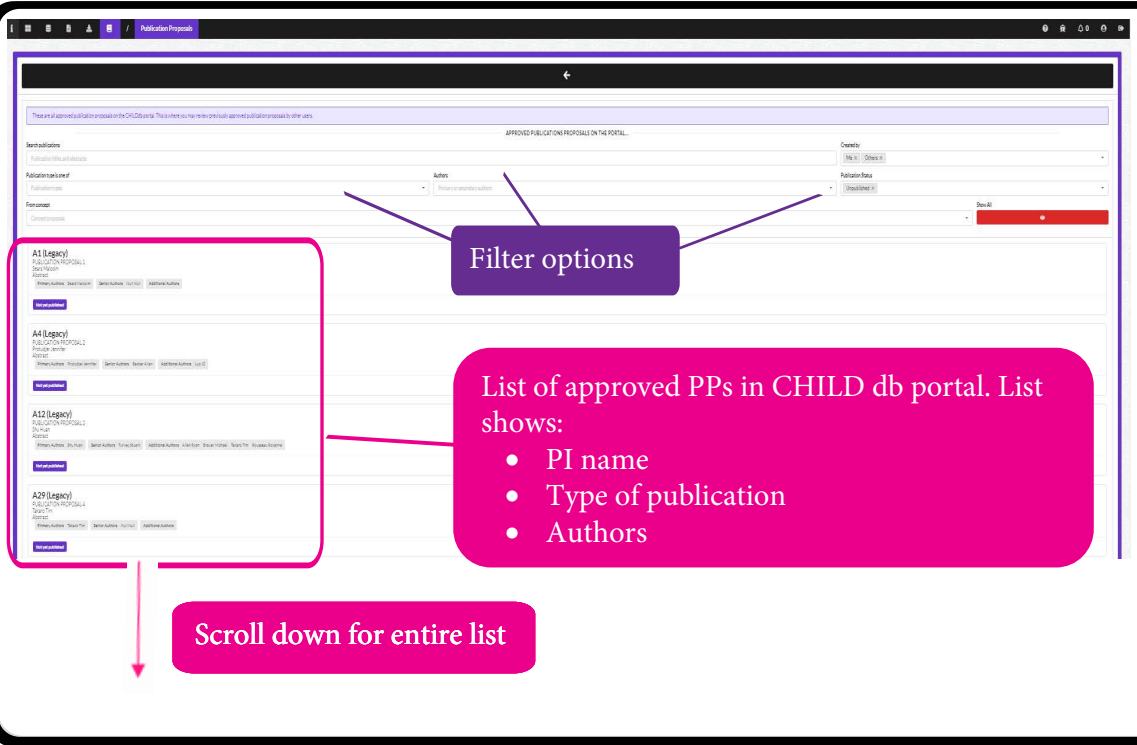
/ Publication Proposals

These are all approved publication proposals on the CHILDdb portal. This is where you may review previously approved publication proposals by other users.

APPROVED PUBLICATIONS PROPOSALS ON THE PORTAL...

Search publications

Publication titles and abstracts

Created by

Me × Others ×

Publication type is one of

Publication types

Authors

Primary or secondary authors

Publication Status

Unpublished ×

From concept

Concept proposals

Show All

Filter options

A1 (Legacy)
PUBLICATION PROPOSAL 1
Sears Malcolm
Abstract
Primary Authors Sears Malcolm Senior Authors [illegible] Additional Authors
Not yet published

A4 (Legacy)
PUBLICATION PROPOSAL 2
Protudjer Jennifer
Abstract
Primary Authors Protudjer Jennifer Senior Authors Becker Allan Additional Authors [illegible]
Not yet published

A12 (Legacy)
PUBLICATION PROPOSAL 3
Shu Huan
Abstract
Primary Authors Shu Huan Senior Authors Turvey Stuart Additional Authors Allen Ryan Steven Michael Takaro Tim Rousseau Roxanne
Not yet published

A29 (Legacy)
PUBLICATION PROPOSAL 4
Takaro Tim
Abstract
Primary Authors Takaro Tim Senior Authors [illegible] Additional Authors
Not yet published

List of approved PPs in CHILD db portal. List shows:
• PI name
• Type of publication
• Authors

Scroll down for entire list